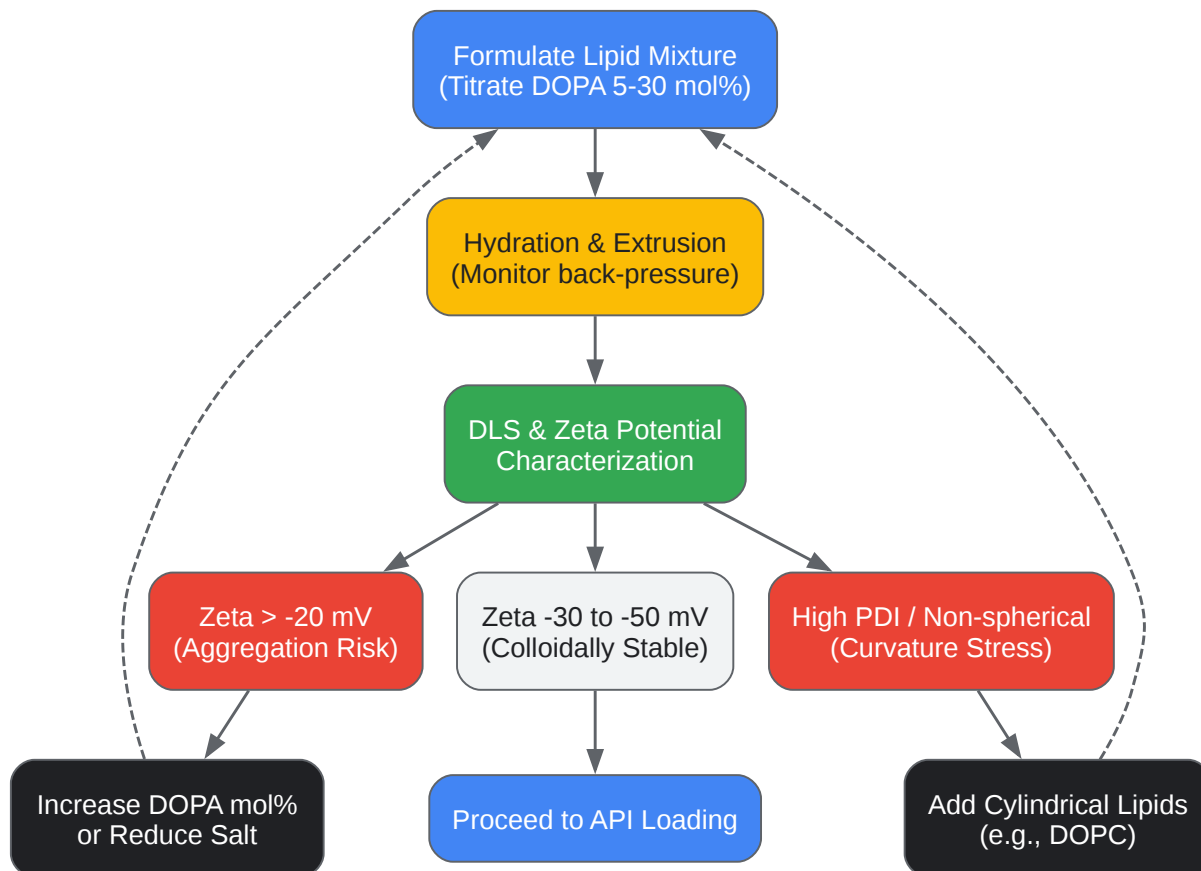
Formulate Lipid Mixture
(Titrate DOPA 5-30 mol%)

Hydration & Extrusion
(Monitor back-pressure)

DLS & Zeta Potential
Characterization

Zeta > -20 mV
(Aggregation Risk)

Zeta -30 to -50 mV
(Colloidally Stable)

High PDI / Non-spherical
(Curvature Stress)

Increase DOPA mol%
or Reduce Salt

Proceed to API Loading

Add Cylindrical Lipids
(e.g., DOPC)